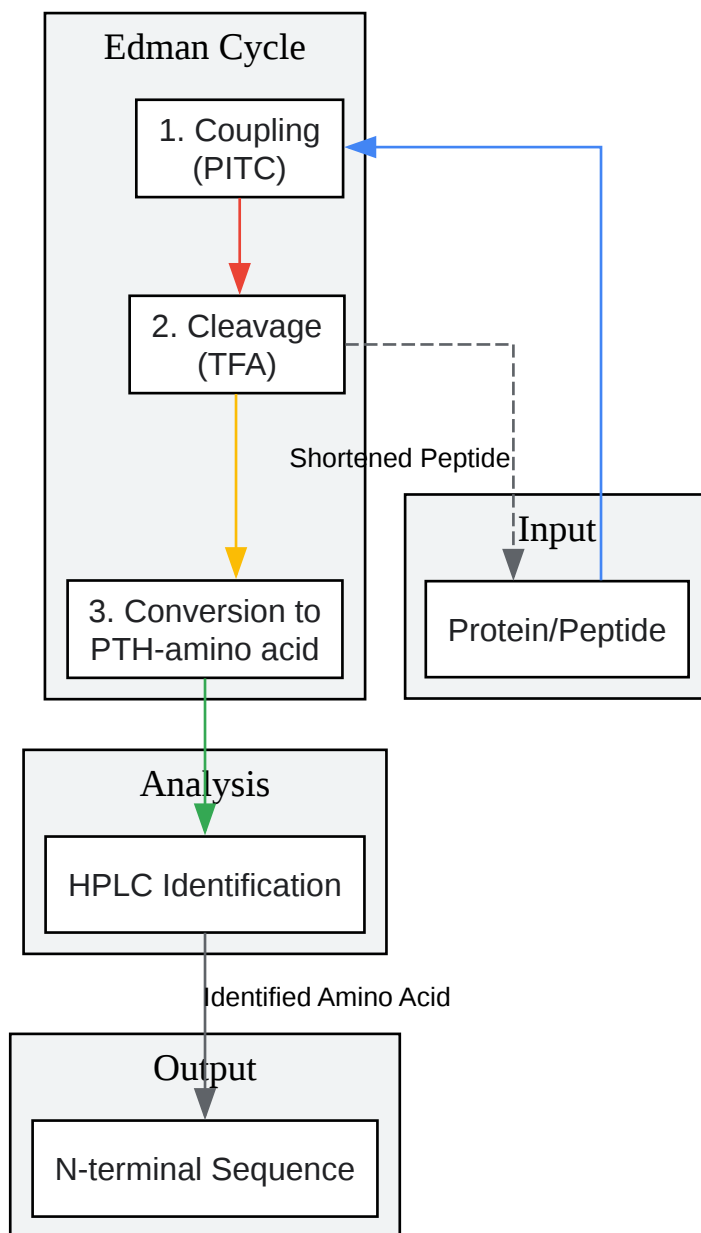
Edman Cycle

1. Coupling (PITC)

2. Cleavage (TFA)

Shortened Peptide

3. Conversion to PTH-amino acid

Input

Protein/Peptide

Analysis

HPLC Identification

Identified Amino Acid

Output

N-terminal Sequence